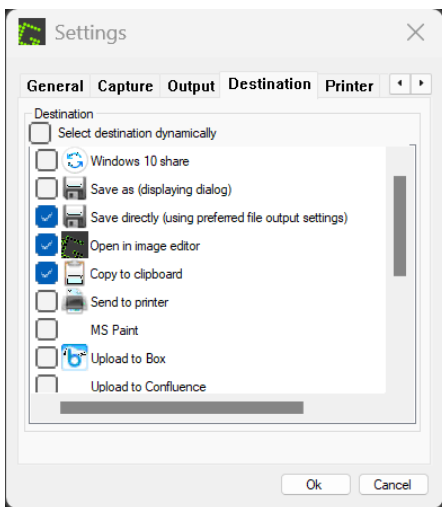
Settings

General | Capture | Output | Destination | Printer

Destination

Select destination dynamically

Windows 10 share

Save as (displaying dialog)

Save directly (using preferred file output settings)

Open in image editor

Copy to clipboard

Send to printer

MS Paint

Upload to Box

Upload to Confluence

Ok

Cancel